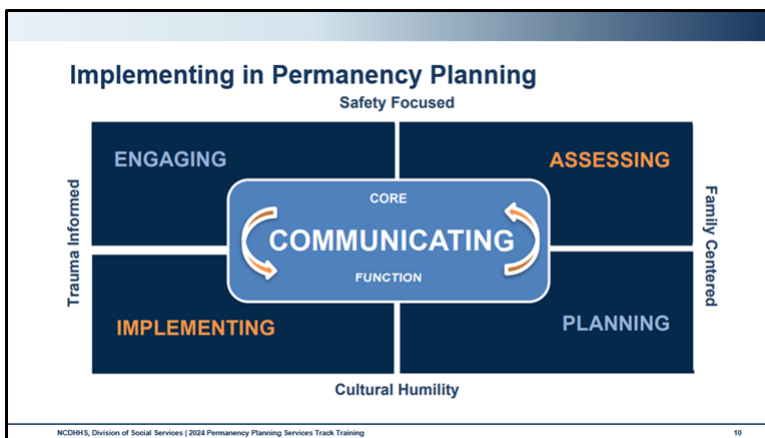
Implementing in Permanency Planning

Safety Focused

ENGAGING

ASSESSING

CORE

COMMUNICATING

FUNCTION

IMPLEMENTING

PLANNING

Trauma Informed

Family Centered

Cultural Humility

NCDHHS, Division of Social Services | 2024 Permanency Planning Services Track Training

10